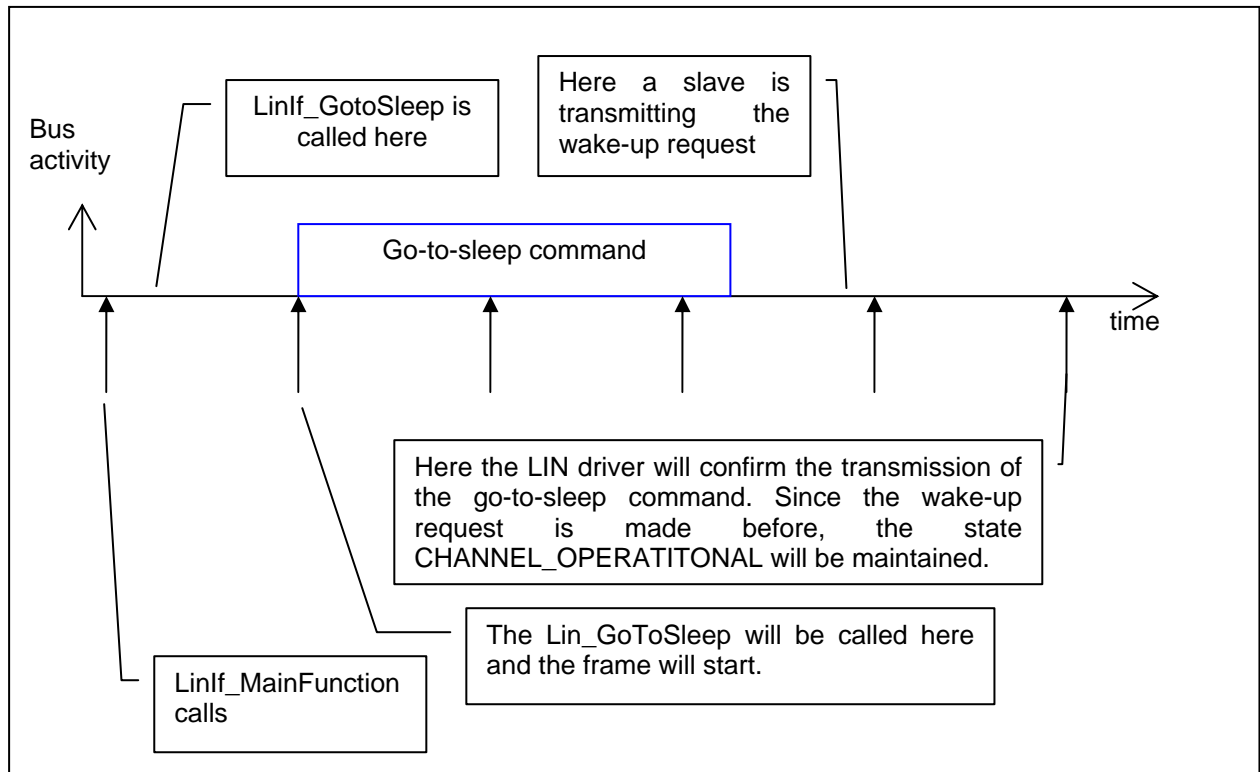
Bus activity

LinIf_GotoSleep is called here

Here a slave is transmitting the wake-up request

Go-to-sleep command

time

Here the LIN driver will confirm the transmission of the go-to-sleep command. Since the wake-up request is made before, the state CHANNEL_OPERATITONAL will be maintained.

The Lin_GoToSleep will be called here and the frame will start.

LinIf_MainFunction calls